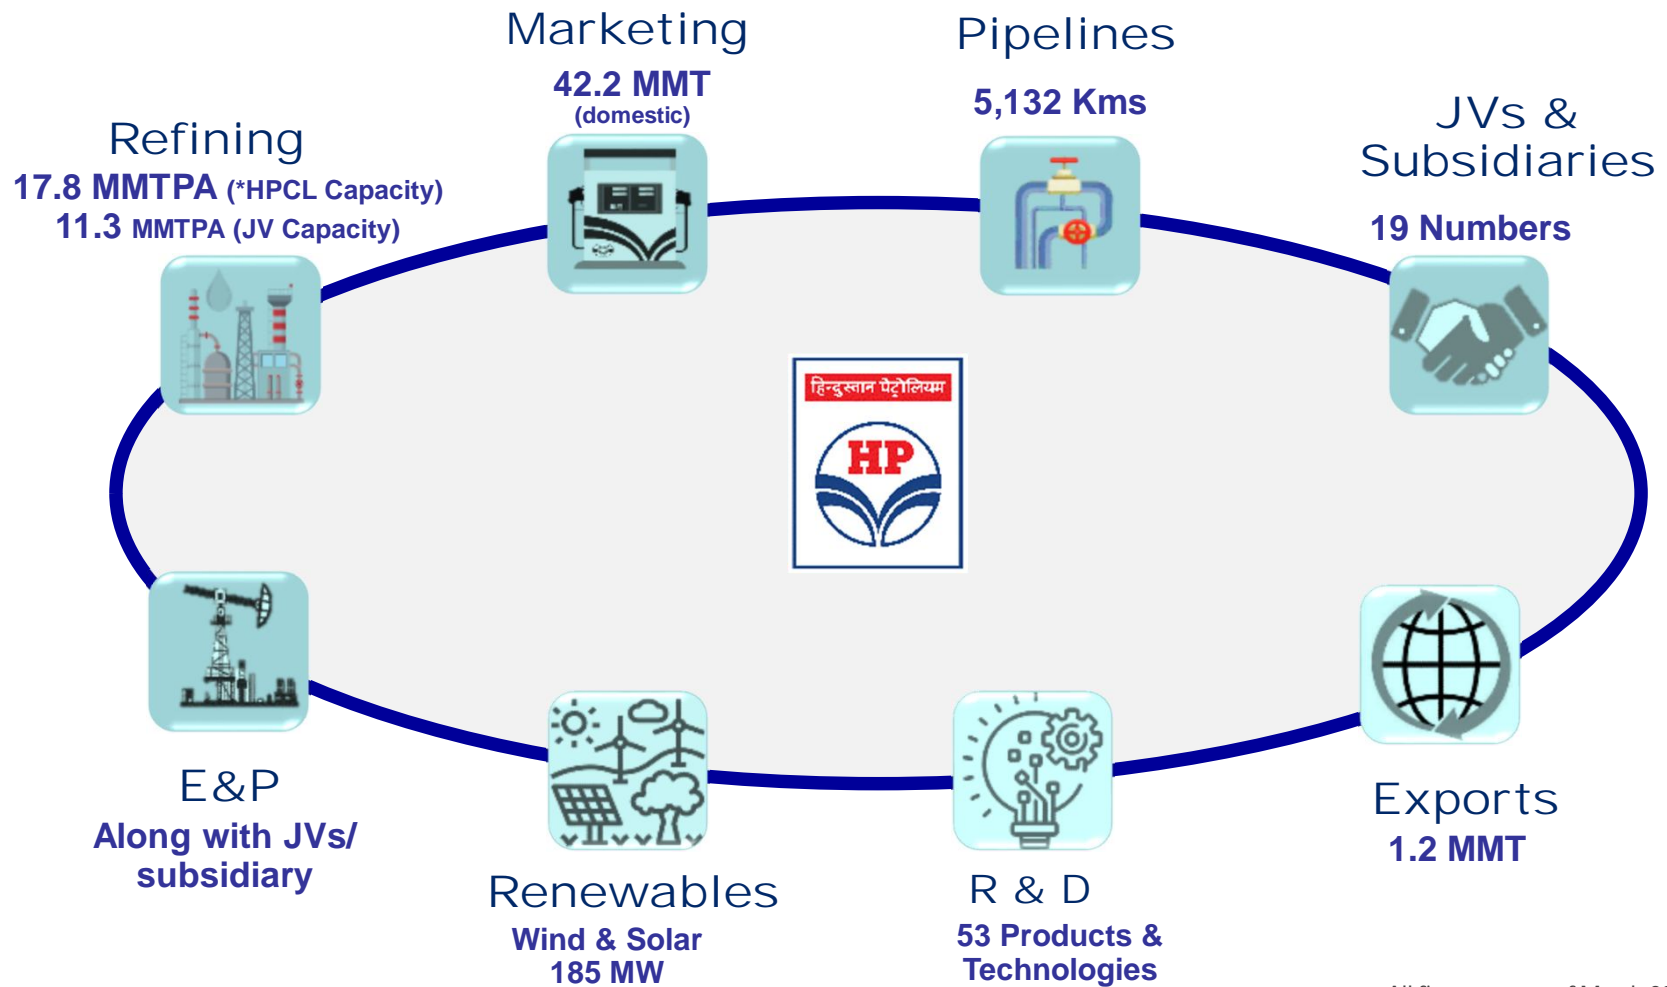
Marketing
42.2 MMT
(domestic)

Pipelines
5,132 Kms

Refining
17.8 MMTPA (*HPCL Capacity)
11.3 MMTPA (JV Capacity)

JVs & Subsidiaries
19 Numbers

हिन्दुस्तान पेट्रोलियम
HP

E&P
Along with JVs/ subsidiary

Renewables
Wind & Solar
185 MW

R & D
53 Products & Technologies

Exports
1.2 MMT

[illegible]